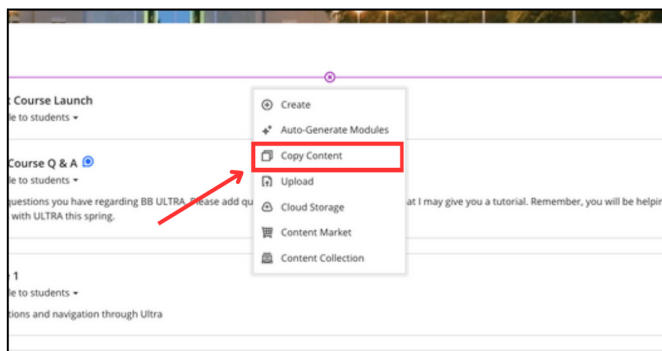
t Course Launch
le to students ▾

Course Q & A
le to students ▾
questions you have regarding BB ULTRA. Please add qu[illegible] at I may give you a tutorial. Remember, you will be helpin with ULTRA this spring.

1
le to students ▾
tions and navigation through Ultra

Create
Auto-Generate Modules
Copy Content
Upload
Cloud Storage
Content Market
Content Collection